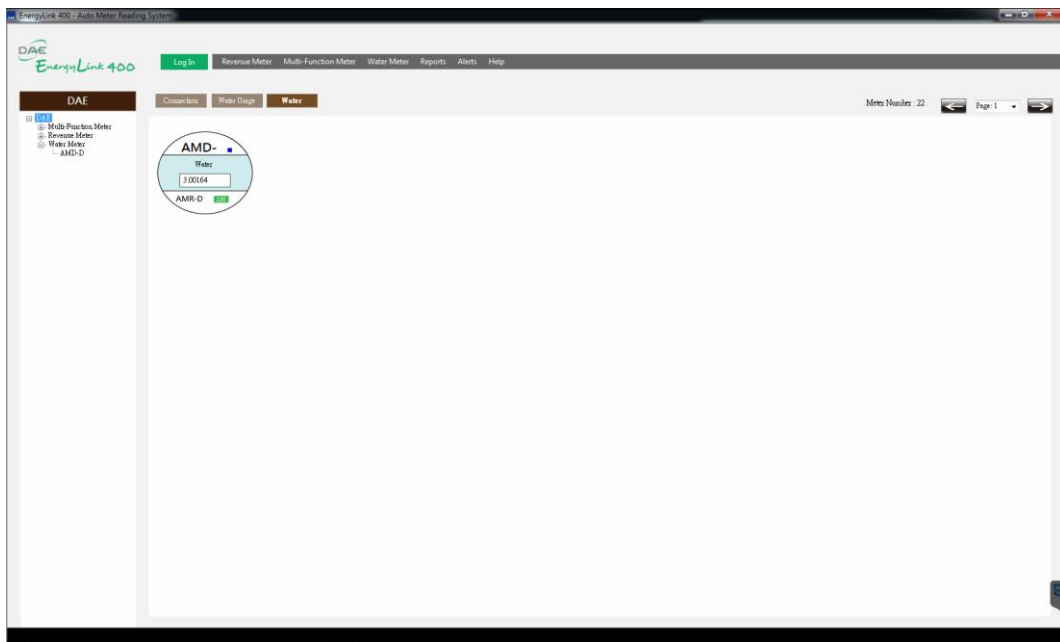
EnergyLink 400 - Auto Meter Reading System

DAE
EnergyLink 400

Log In Revenue Meter Multi-Function Meter Water Meter Reports Alerts Help

DAE

DAE
Multi-Function Meter
Revenue Meter
Water Meter
AMD-D

Connection Water Usage Water

Meter Number : 22 Page: 1

AMD-
Water
3.00164
AMR-D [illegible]